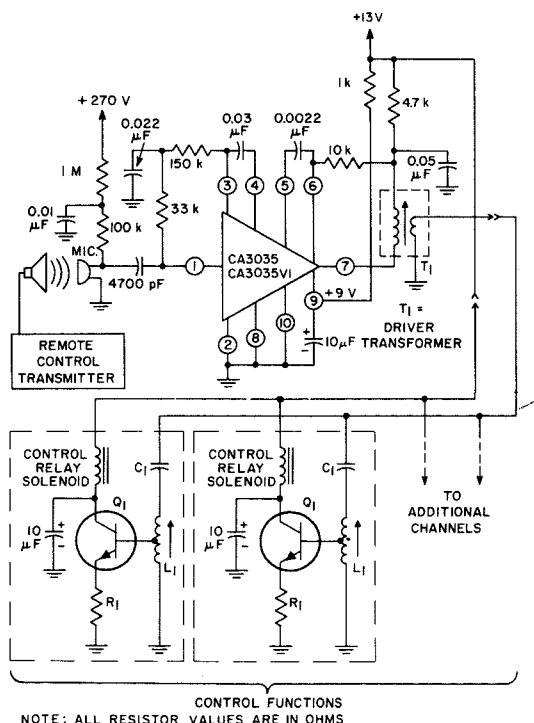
+13V

+270 V

0.022 µF

0.03 µF

0.0022 µF

1 k

4.7 k

1 M

150 k

10 k

0.05 µF

0.01 µF

100 k

33 k

3

4

5

6

MIC.

4700 pF

1

CA3035
CA3035V1

7

$T_1$

9

+9 V

$T_1$ =
DRIVER
TRANSFORMER

REMOTE
CONTROL
TRANSMITTER

2

8

10

10µF

CONTROL
RELAY
SOLENOID

$C_1$

$Q_1$

10 µF

$L_1$

$R_1$

CONTROL
RELAY
SOLENOID

$C_1$

$Q_1$

10 µF

$L_1$

$R_1$

TO
ADDITIONAL
CHANNELS

CONTROL FUNCTIONS
NOTE: ALL RESISTOR VALUES ARE IN OHMS